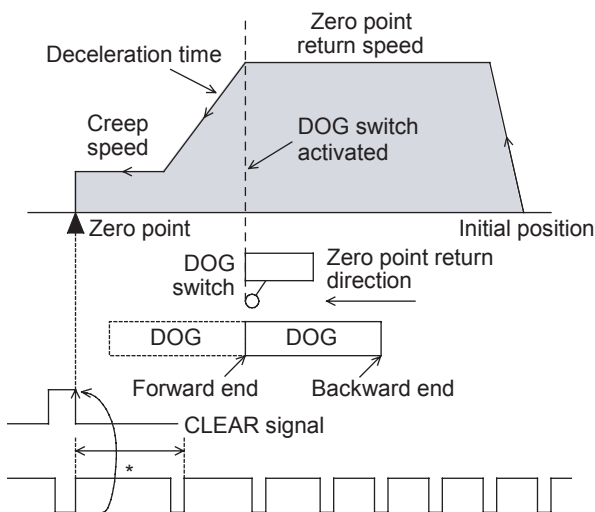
Zero point return speed

Deceleration time

Creep speed

DOG switch activated

Zero point

Initial position

DOG switch

Zero point return direction

DOG

DOG

Forward end

Backward end

CLEAR signal

*